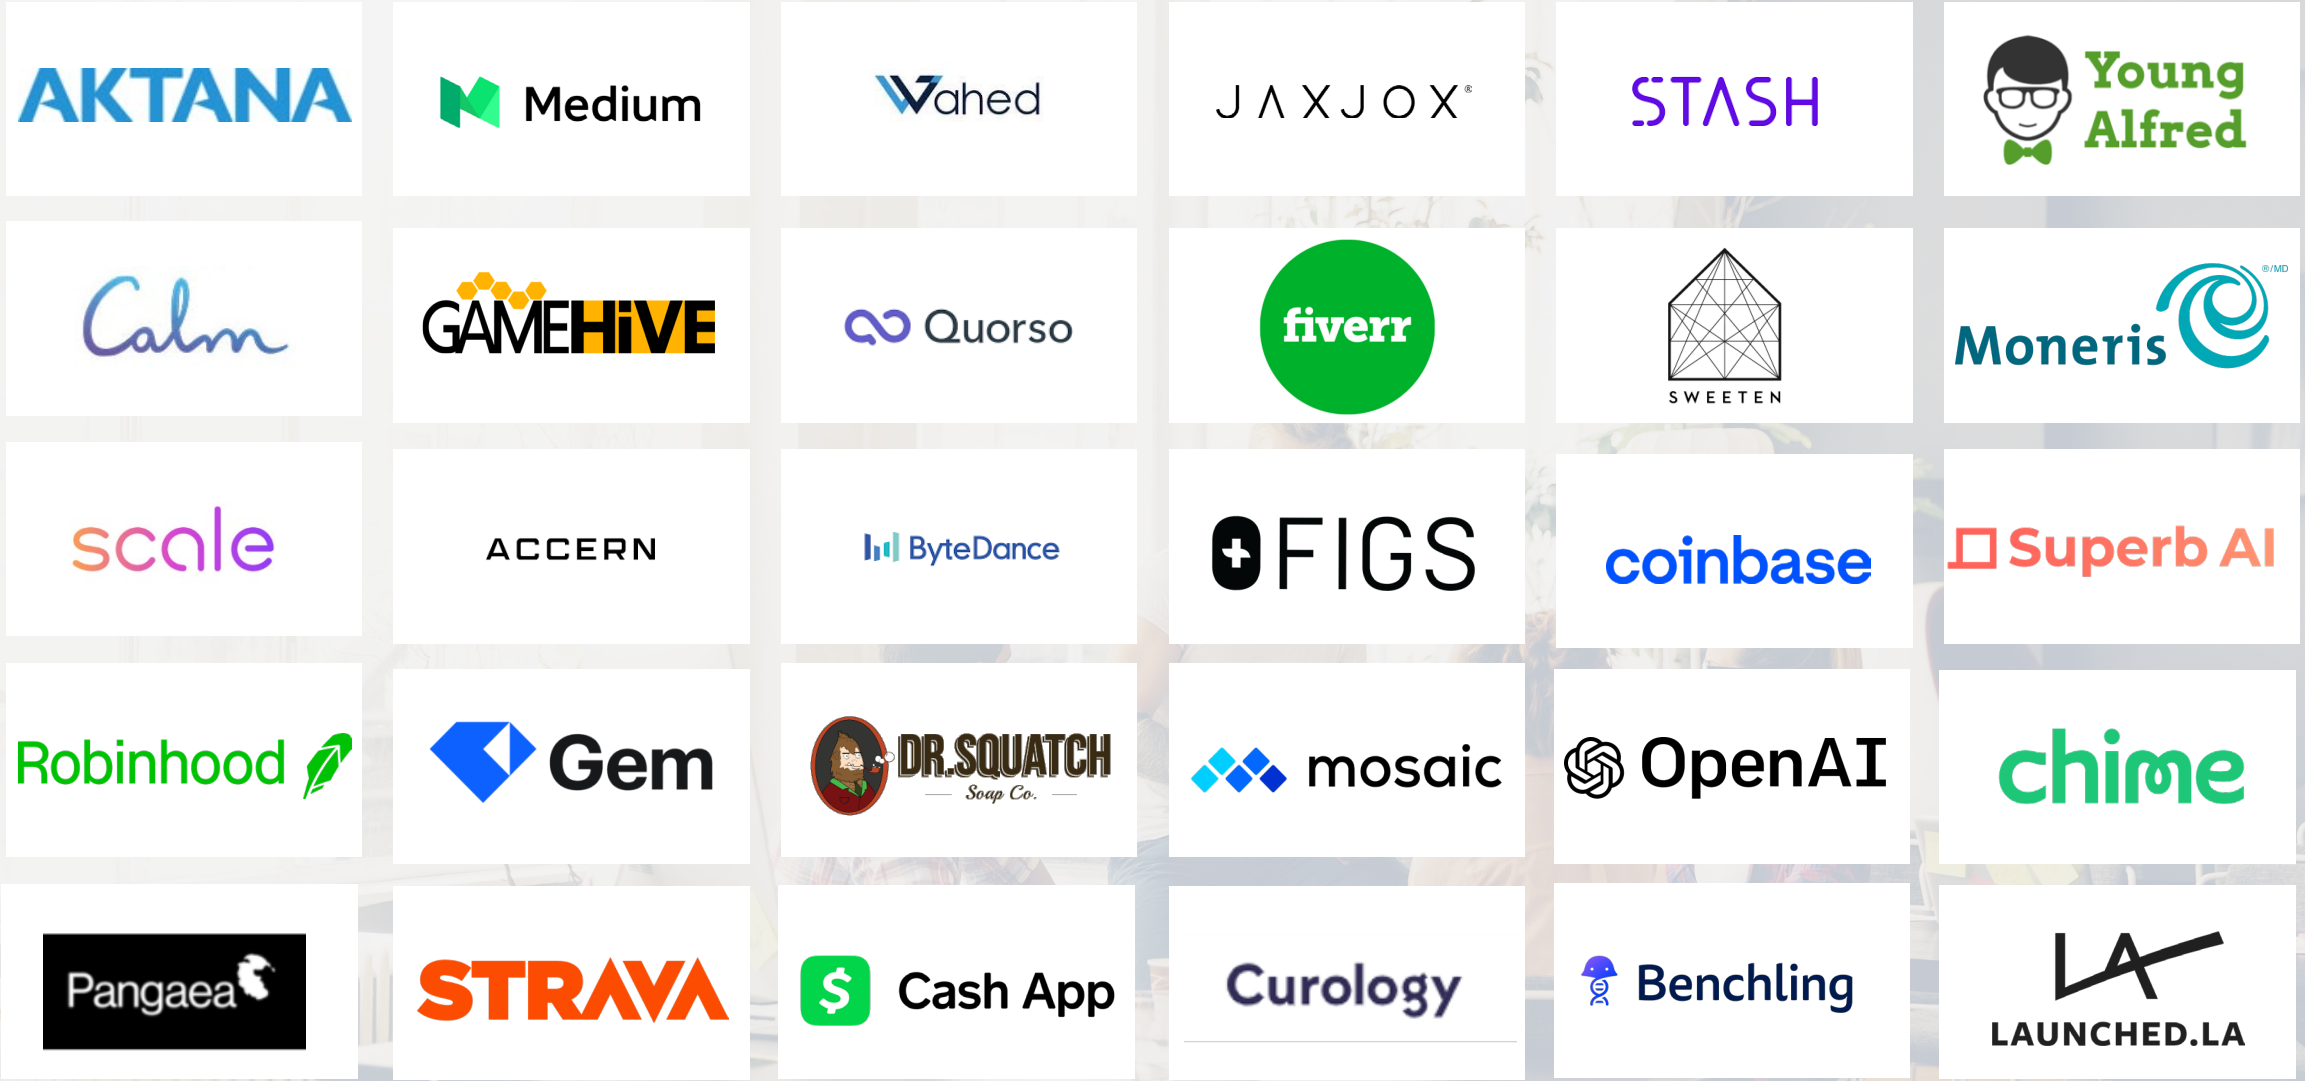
AKTANA

Medium

Wahed

JAXJOX®

STASH

Young Alfred

Calm

GAMEHIVE

Quorso

fiverr

SWEETEN

Moneris ®/MD

scale

ACCERN

ByteDance

FIGS

coinbase

Superb AI

Robinhood

Gem

DR.SQUATCH Soap Co.

mosaic

OpenAI

chime

Pangaea

STRAVA

Cash App

Curology

Benchling

LA LAUNCHED.LA